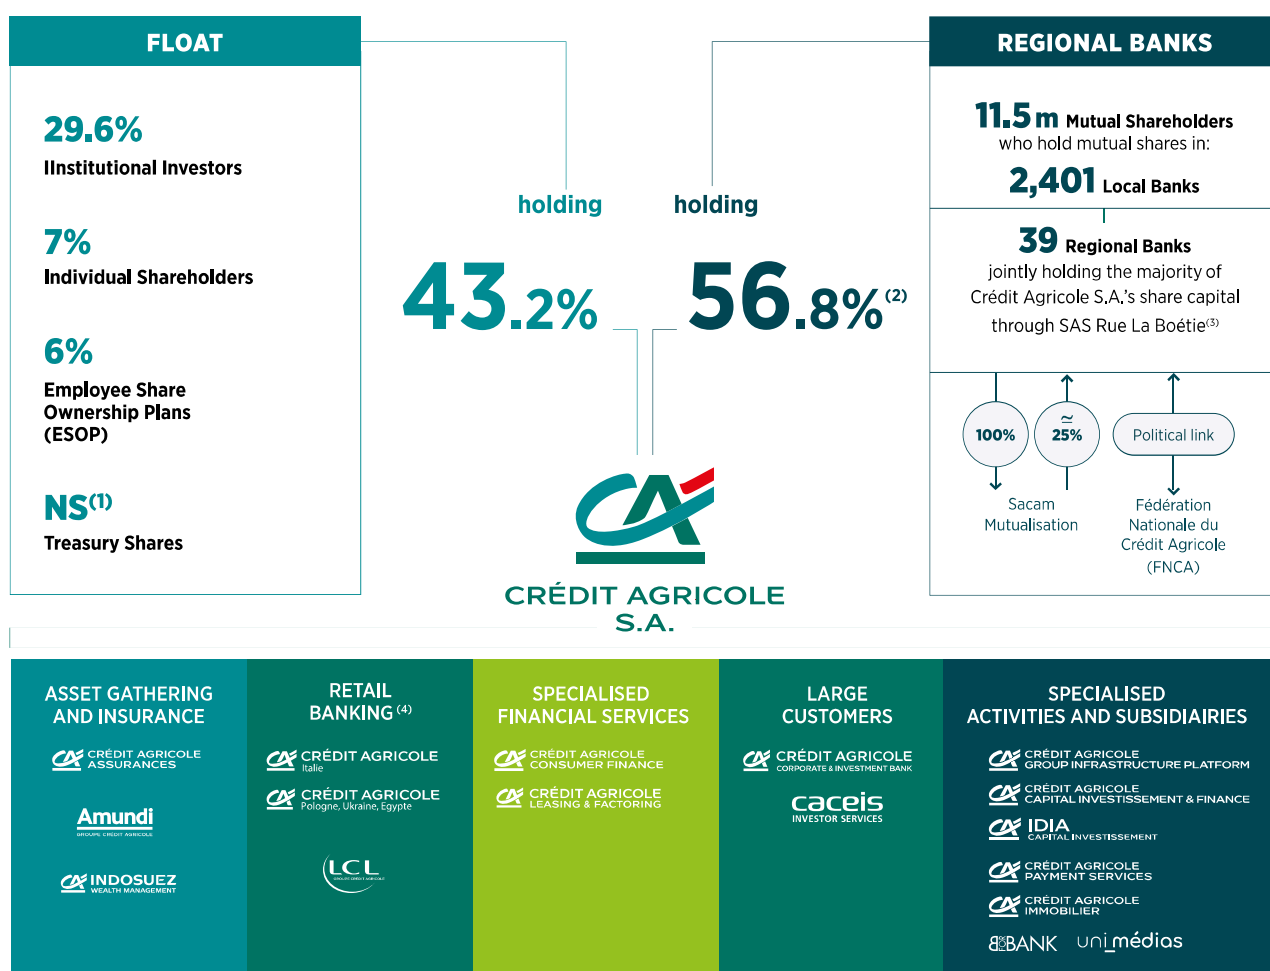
FLOAT

29.6%
Institutional Investors

7%
Individual Shareholders

6%
Employee Share Ownership Plans (ESOP)

NS$^{(1)}$
Treasury Shares

holding

43.2%

holding

56.8%$^{(2)}$

REGIONAL BANKS

11.5 m Mutual Shareholders who hold mutual shares in:

2,401 Local Banks

39 Regional Banks jointly holding the majority of Crédit Agricole S.A.'s share capital through SAS Rue La Boétie$^{(3)}$

100%

≃ 25%

Political link

Sacam Mutualisation

Fédération Nationale du Crédit Agricole (FNCA)

CRÉDIT AGRICOLE S.A.

ASSET GATHERING AND INSURANCE

CRÉDIT AGRICOLE ASSURANCES

Amundi GROUPE CRÉDIT AGRICOLE

INDOSUEZ WEALTH MANAGEMENT

RETAIL BANKING$^{(4)}$

CRÉDIT AGRICOLE Italie

CRÉDIT AGRICOLE Pologne, Ukraine, Egypte

LCL GROUPE CRÉDIT AGRICOLE

SPECIALISED FINANCIAL SERVICES

CRÉDIT AGRICOLE CONSUMER FINANCE

CRÉDIT AGRICOLE LEASING & FACTORING

LARGE CUSTOMERS

CRÉDIT AGRICOLE CORPORATE & INVESTMENT BANK

caceis INVESTOR SERVICES

SPECIALISED ACTIVITIES AND SUBSIDIAIRIES

CRÉDIT AGRICOLE GROUP INFRASTRUCTURE PLATFORM

CRÉDIT AGRICOLE CAPITAL INVESTISSEMENT & FINANCE

IDIA CAPITAL INVESTISSEMENT

CRÉDIT AGRICOLE PAYMENT SERVICES

CRÉDIT AGRICOLE IMMOBILIER

BFORBANK

uni-médias